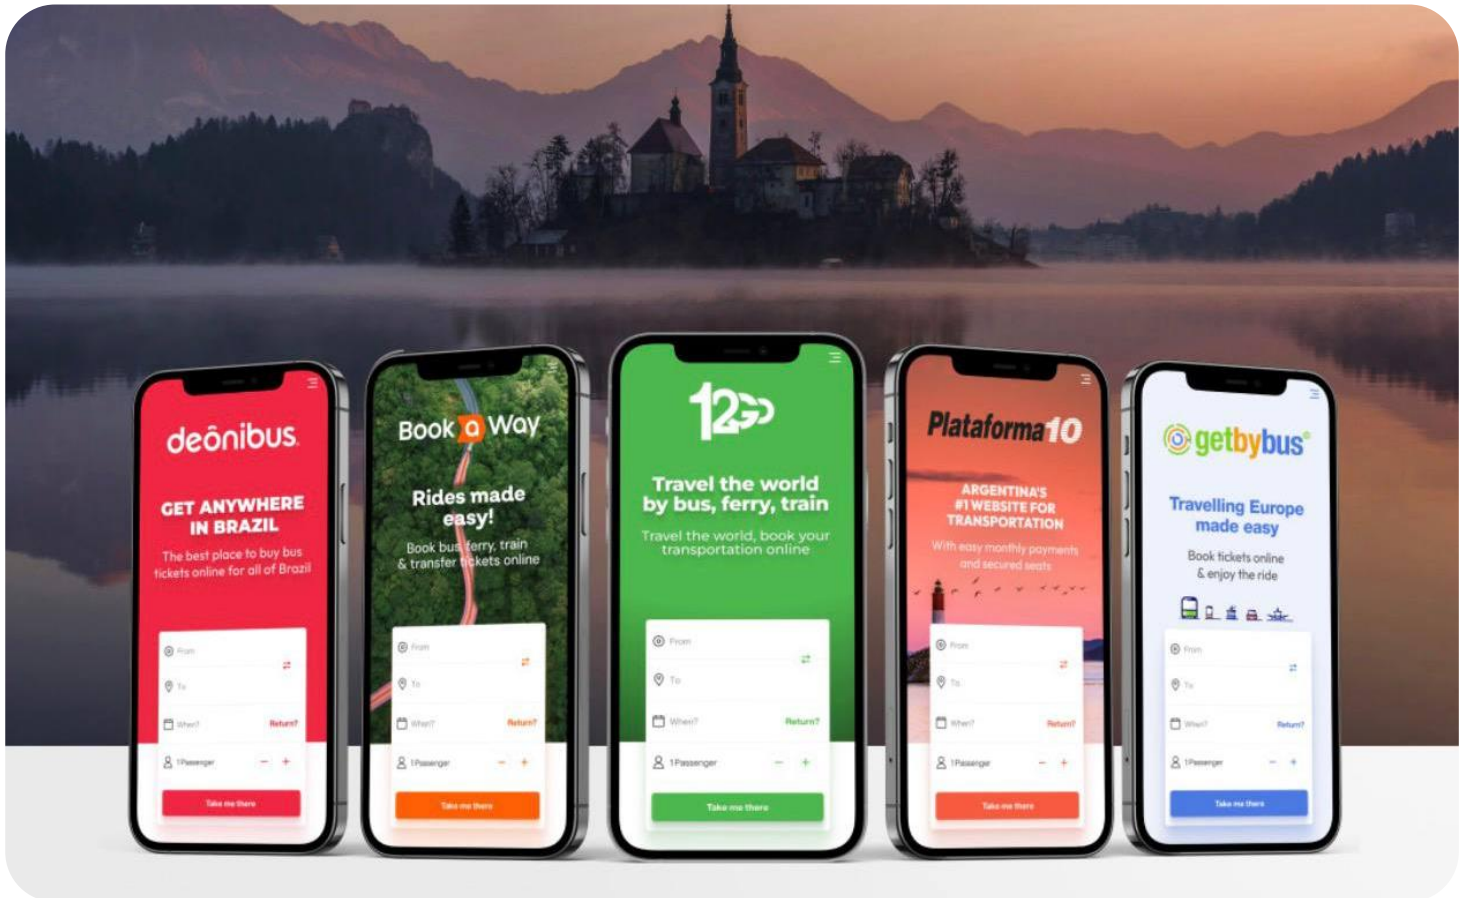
deônibus

GET ANYWHERE IN BRAZIL

The best place to buy bus tickets online for all of Brazil

From

To

When?

Return?

1 Passenger

Take me there

Book a Way

Rides made easy!

Book bus, ferry, train & transfer tickets online

From

To

When?

Return?

1 Passenger

Take me there

12Go

Travel the world by bus, ferry, train

Travel the world, book your transportation online

From

To

When?

Return?

1 Passenger

Take me there

Plataforma10

ARGENTINA'S #1 WEBSITE FOR TRANSPORTATION

With easy monthly payments and secured seats

From

To

When?

Return?

1 Passenger

Take me there

getbybus

Travelling Europe made easy

Book tickets online & enjoy the ride

From

To

When?

Return?

1 Passenger

Take me there